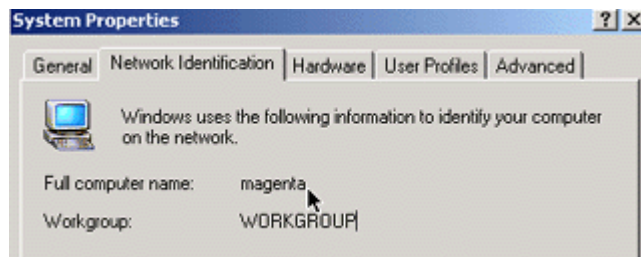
System Properties

?| ×

General | Network Identification | Hardware | User Profiles | Advanced

Windows uses the following information to identify your computer on the network.

Full computer name: magenta

Workgroup: WORKGROUP